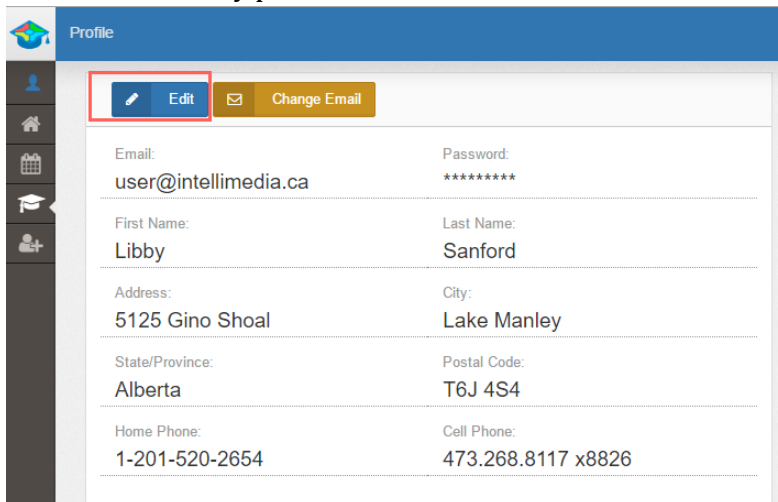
Profile

Edit
Change Email

Email:
user@intellimedia.ca

Password:
*********

First Name:
Libby

Last Name:
Sanford

Address:
5125 Gino Shoal

City:
Lake Manley

State/Province:
Alberta

Postal Code:
T6J 4S4

Home Phone:
1-201-520-2654

Cell Phone:
473.268.8117 x8826